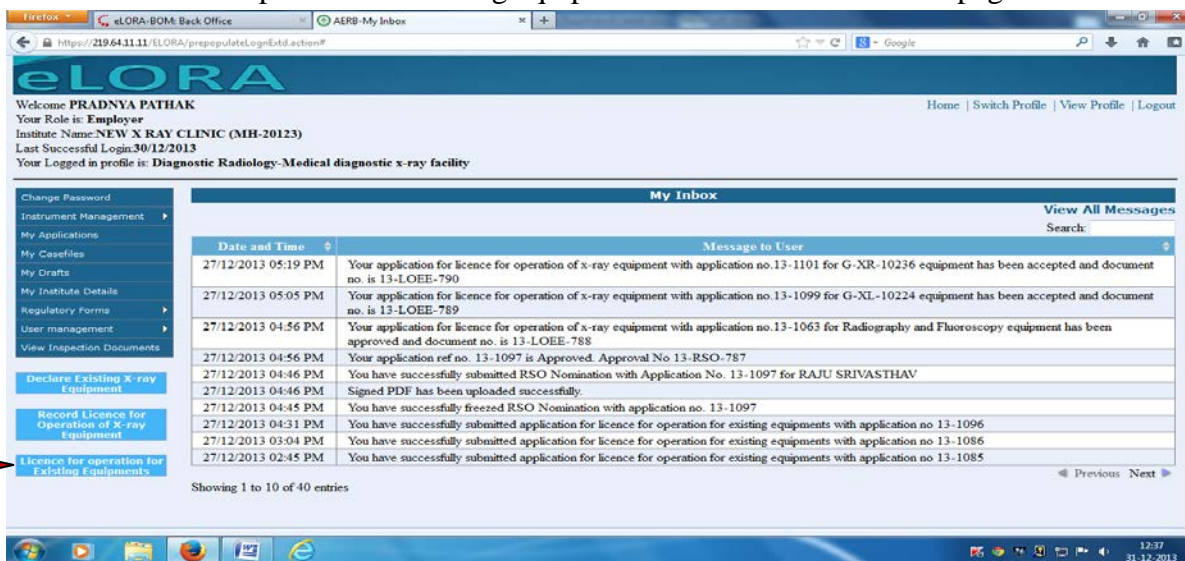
Firefox
eLORA-BOM: Back Office
AERB-My Inbox
https://219.64.11.11/ELORA/prepopulateLognExtd.action#
Google

eLORA

Welcome PRADNYA PATHAK
Your Role is: Employer
Institute Name:NEW X RAY CLINIC (MH-20123)
Last Successful Login:30/12/2013
Your Logged in profile is: Diagnostic Radiology-Medical diagnostic x-ray facility

Home | Switch Profile | View Profile | Logout

Change Password
Instrument Management
My Applications
My Casefiles
My Drafts
My Institute Details
Regulatory Forms
User management
View Inspection Documents

Declare Existing X-ray Equipment

Record Licence for Operation of X-ray Equipment

Licence for operation for Existing Equipments

My Inbox

View All Messages
Search:

| Date and Time | Message to User |
|---|---|
| 27/12/2013 05:19 PM | Your application for licence for operation of x-ray equipment with application no.13-1101 for G-XR-10236 equipment has been accepted and document no. is 13-LOEE-790 |
| 27/12/2013 05:05 PM | Your application for licence for operation of x-ray equipment with application no.13-1099 for G-XL-10224 equipment has been accepted and document no. is 13-LOEE-789 |
| 27/12/2013 04:56 PM | Your application for licence for operation of x-ray equipment with application no.13-1063 for Radiography and Fluoroscopy equipment has been approved and document no. is 13-LOEE-788 |
| 27/12/2013 04:56 PM | Your application ref no. 13-1097 is Approved. Approval No 13-RSO-787 |
| 27/12/2013 04:46 PM | You have successfully submitted RSO Nomination with Application No. 13-1097 for RAJU SRIVASTHAV |
| 27/12/2013 04:46 PM | Signed PDF has been uploaded successfully. |
| 27/12/2013 04:45 PM | You have successfully freezed RSO Nomination with application no. 13-1097 |
| 27/12/2013 04:31 PM | You have successfully submitted application for licence for operation for existing equipments with application no 13-1096 |
| 27/12/2013 03:04 PM | You have successfully submitted application for licence for operation for existing equipments with application no 13-1086 |
| 27/12/2013 02:45 PM | You have successfully submitted application for licence for operation for existing equipments with application no 13-1085 |

Showing 1 to 10 of 40 entries

Previous Next

12:37
31-12-2013